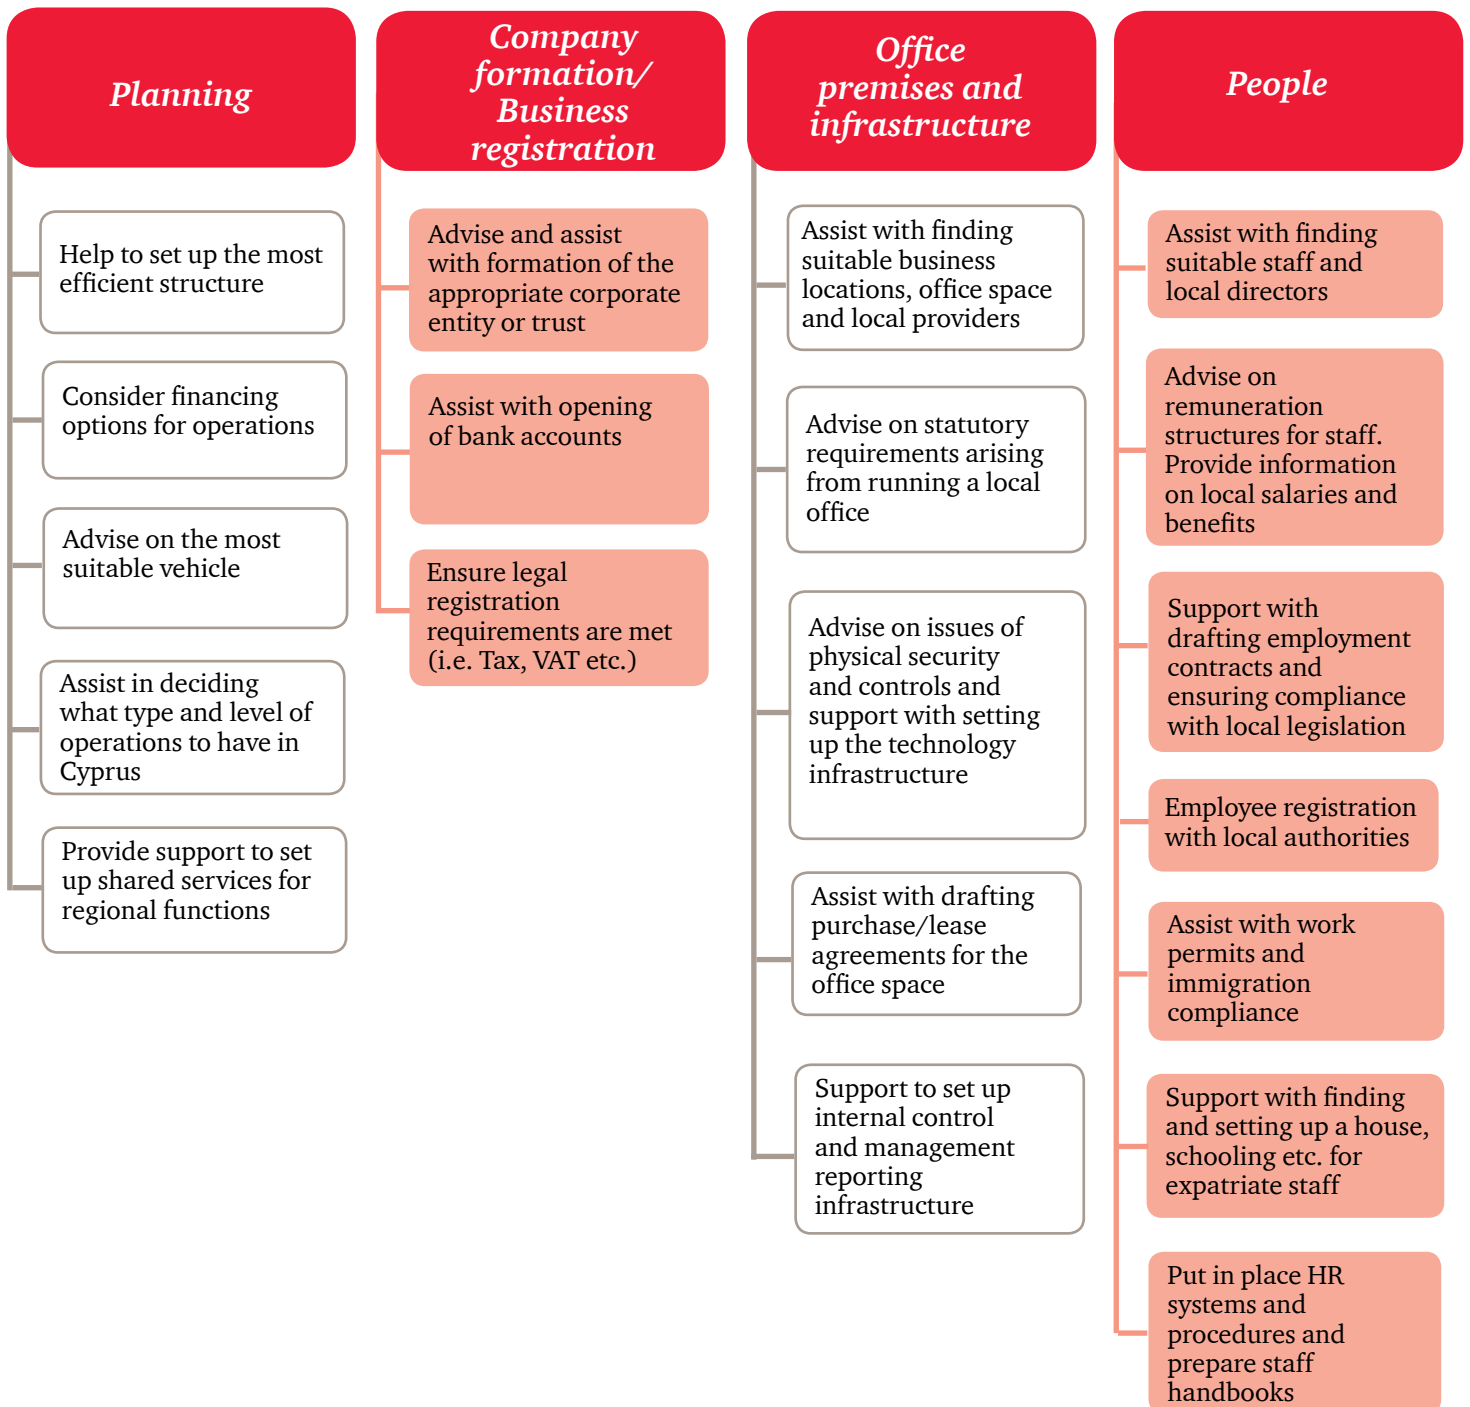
Planning

Help to set up the most efficient structure

Consider financing options for operations

Advise on the most suitable vehicle

Assist in deciding what type and level of operations to have in Cyprus

Provide support to set up shared services for regional functions

Company formation/ Business registration

Advise and assist with formation of the appropriate corporate entity or trust

Assist with opening of bank accounts

Ensure legal registration requirements are met (i.e. Tax, VAT etc.)

Office premises and infrastructure

Assist with finding suitable business locations, office space and local providers

Advise on statutory requirements arising from running a local office

Advise on issues of physical security and controls and support with setting up the technology infrastructure

Assist with drafting purchase/lease agreements for the office space

Support to set up internal control and management reporting infrastructure

People

Assist with finding suitable staff and local directors

Advise on remuneration structures for staff. Provide information on local salaries and benefits

Support with drafting employment contracts and ensuring compliance with local legislation

Employee registration with local authorities

Assist with work permits and immigration compliance

Support with finding and setting up a house, schooling etc. for expatriate staff

Put in place HR systems and procedures and prepare staff handbooks